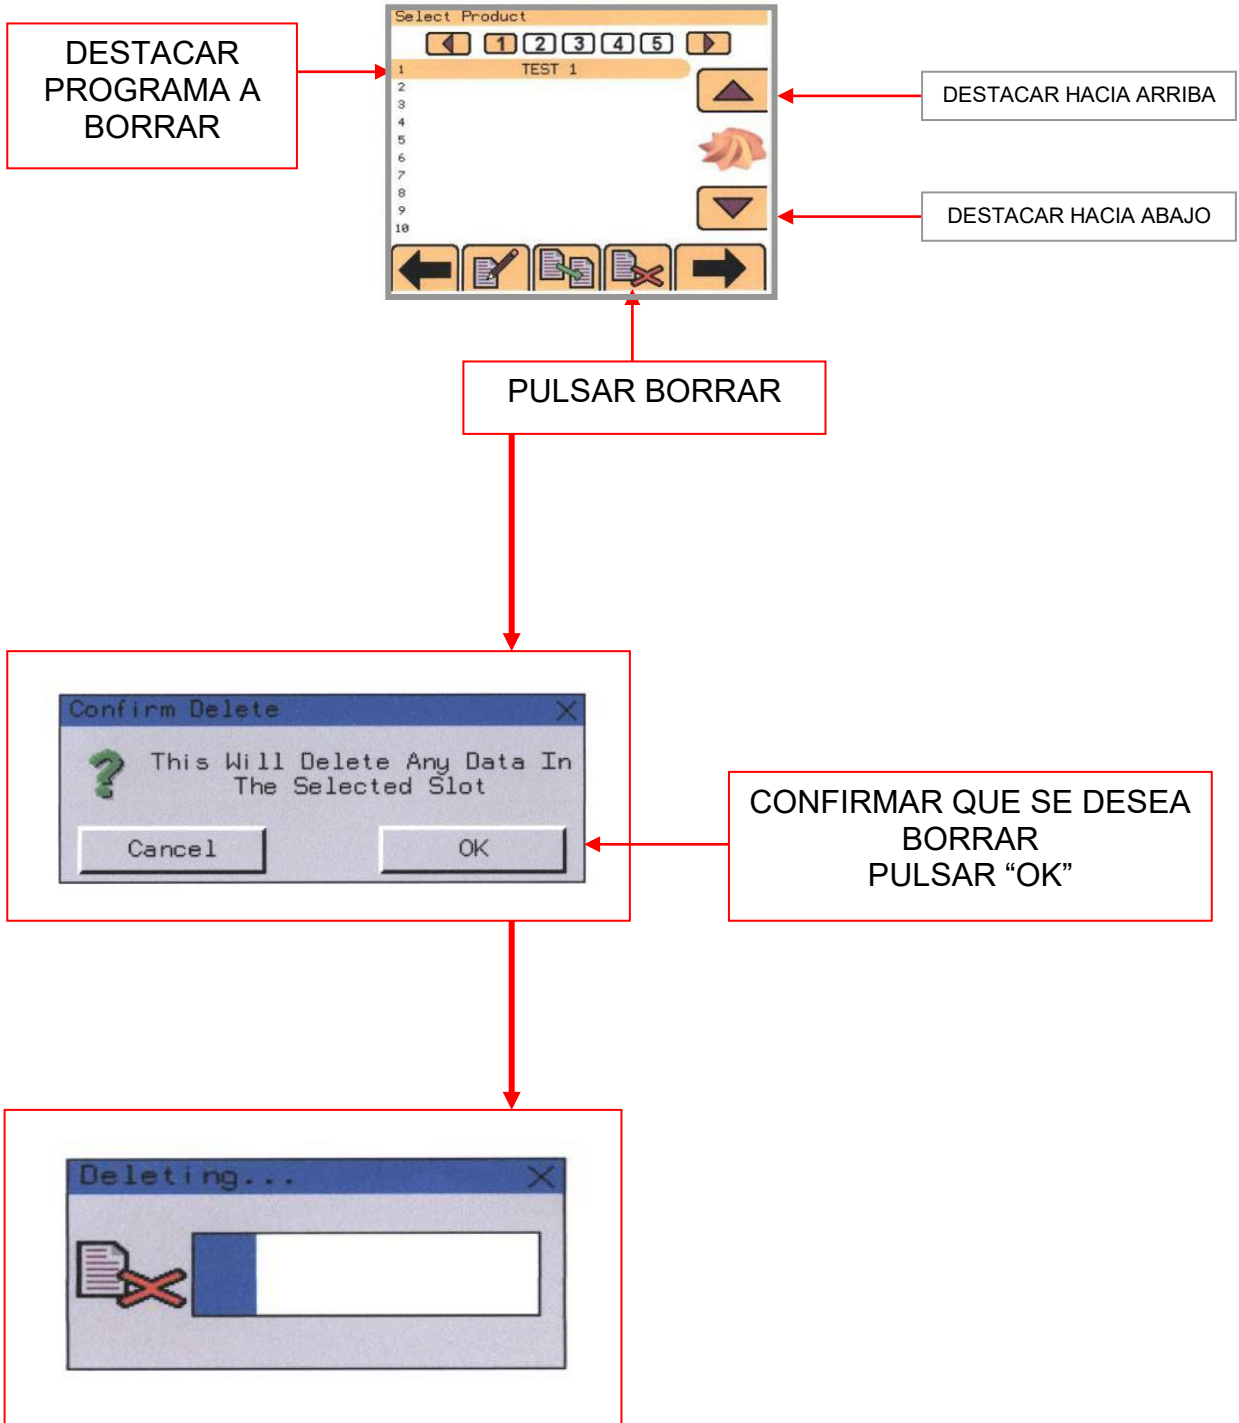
DESTACAR PROGRAMA A BORRAR

Select Product

1 2 3 4 5

1 TEST 1
2
3
4
5
6
7
8
9
10

DESTACAR HACIA ARRIBA

DESTACAR HACIA ABAJO

PULSAR BORRAR

Confirm Delete

This Will Delete Any Data In The Selected Slot

Cancel

OK

CONFIRMAR QUE SE DESEA BORRAR
PULSAR “OK”

Deleting...